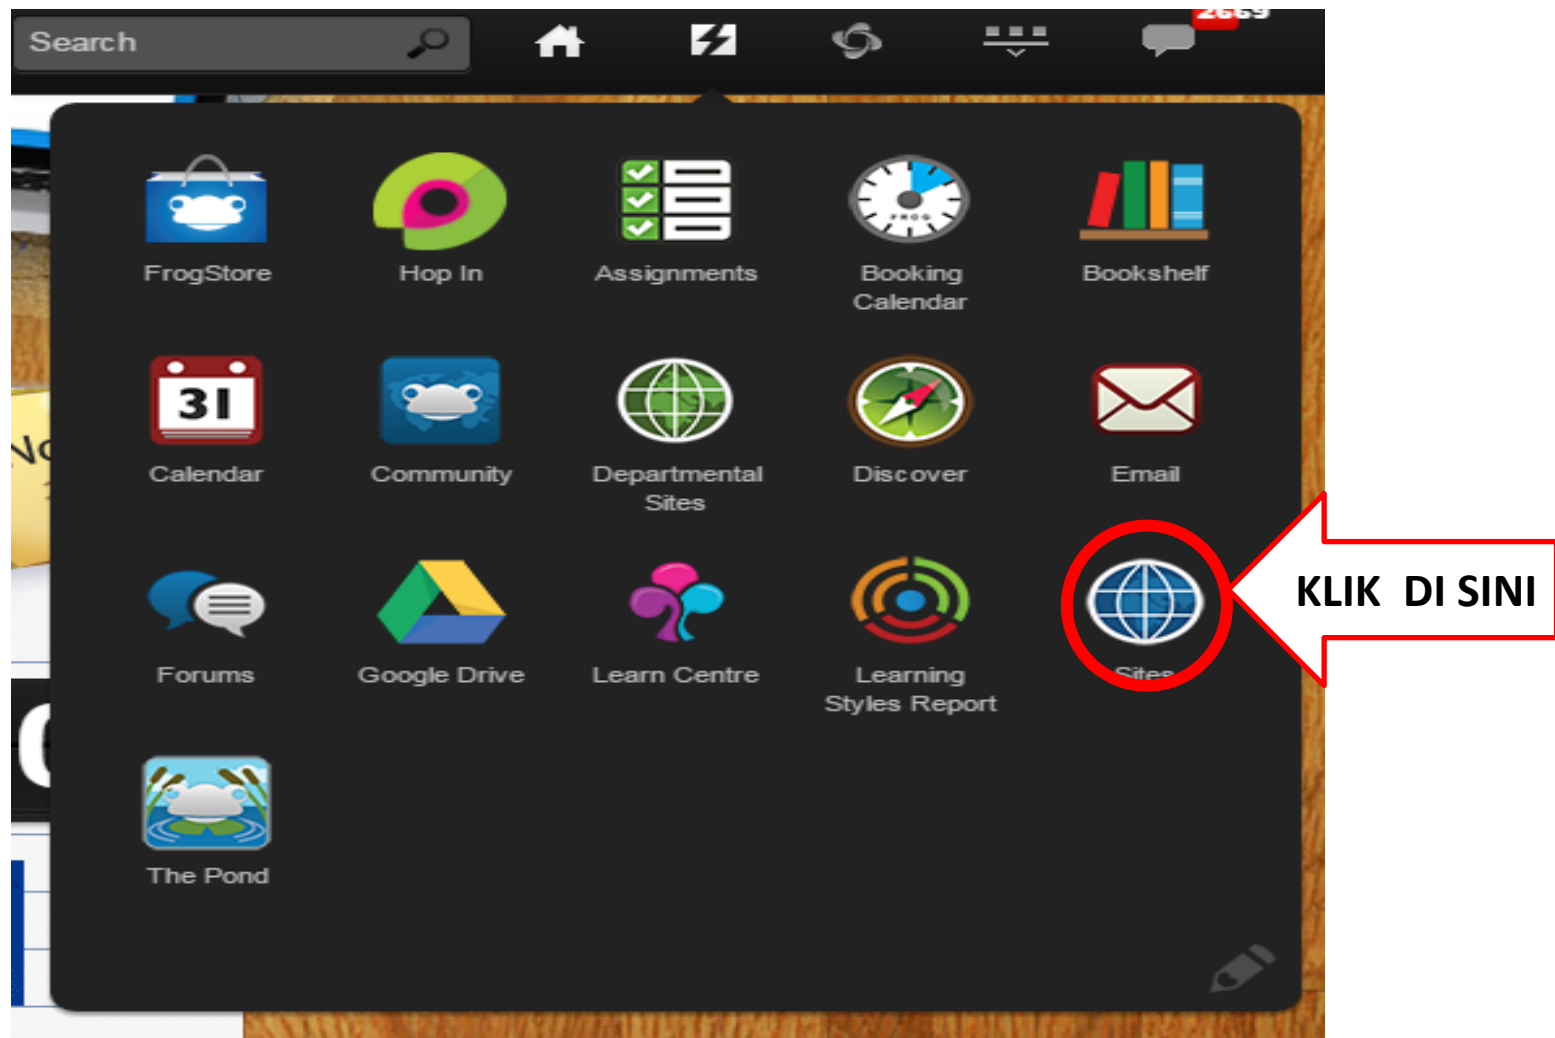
Search

2669

FrogStore
Hop In
Assignments
Booking Calendar
Bookshelf

31
Calendar
Community
Departmental Sites
Discover
Email

Forums
Google Drive
Learn Centre
Learning Styles Report
Sites

KLIK DI SINI

The Pond